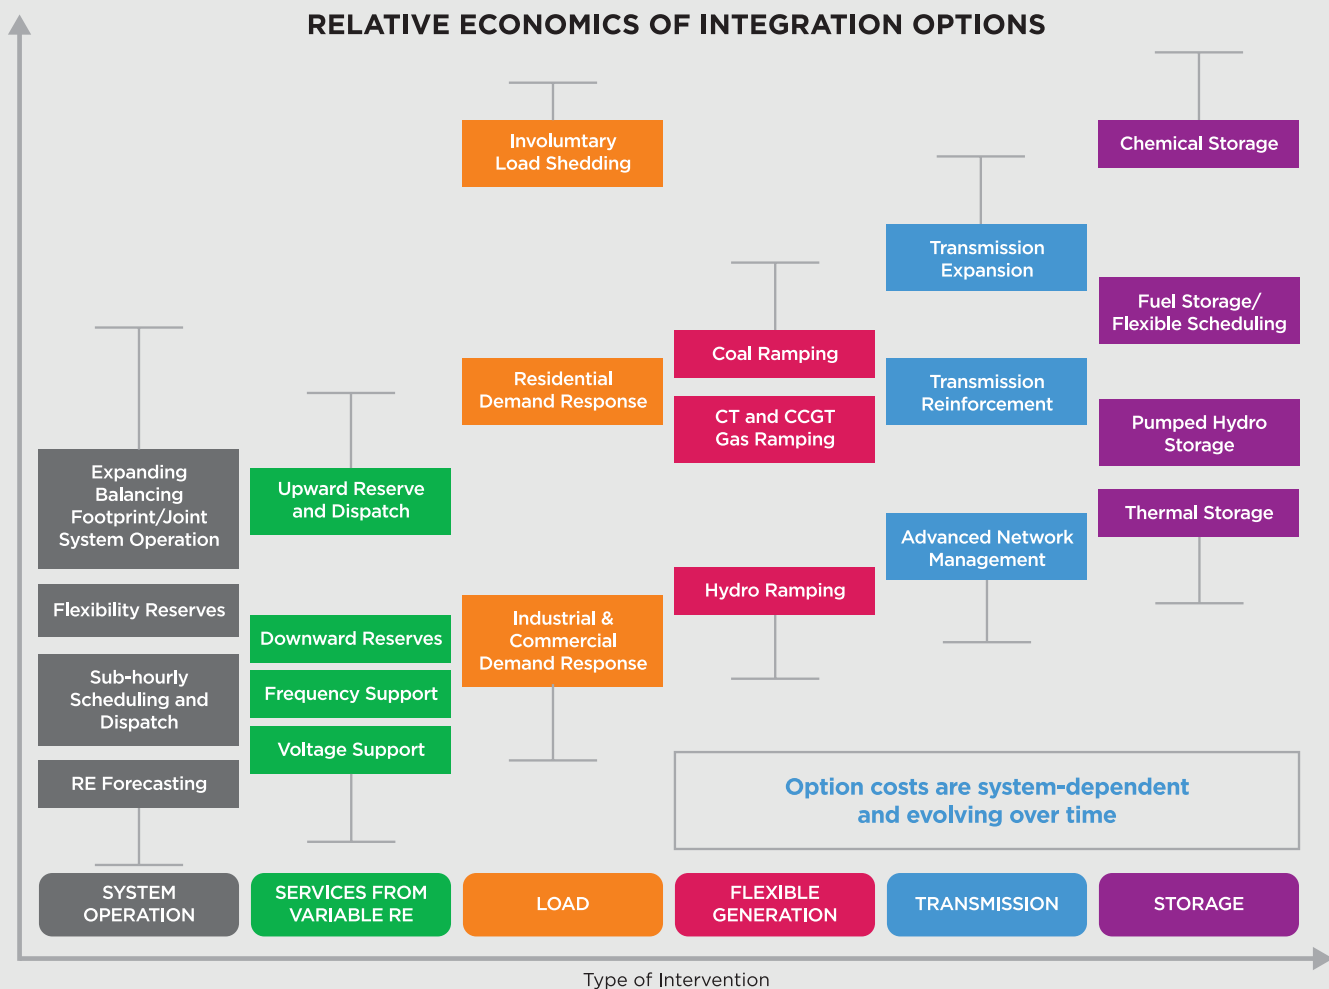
RELATIVE ECONOMICS OF INTEGRATION OPTIONS

Expanding Balancing Footprint/Joint System Operation

Flexibility Reserves

Sub-hourly Scheduling and Dispatch

RE Forecasting

Upward Reserve and Dispatch

Downward Reserves

Frequency Support

Voltage Support

Involumtary Load Shedding

Residential Demand Response

Industrial & Commercial Demand Response

Coal Ramping

CT and CCGT Gas Ramping

Hydro Ramping

Transmission Expansion

Transmission Reinforcement

Advanced Network Management

Chemical Storage

Fuel Storage/ Flexible Scheduling

Pumped Hydro Storage

Thermal Storage

Option costs are system-dependent and evolving over time

SYSTEM OPERATION

SERVICES FROM VARIABLE RE

LOAD

FLEXIBLE GENERATION

TRANSMISSION

STORAGE

Type of Intervention